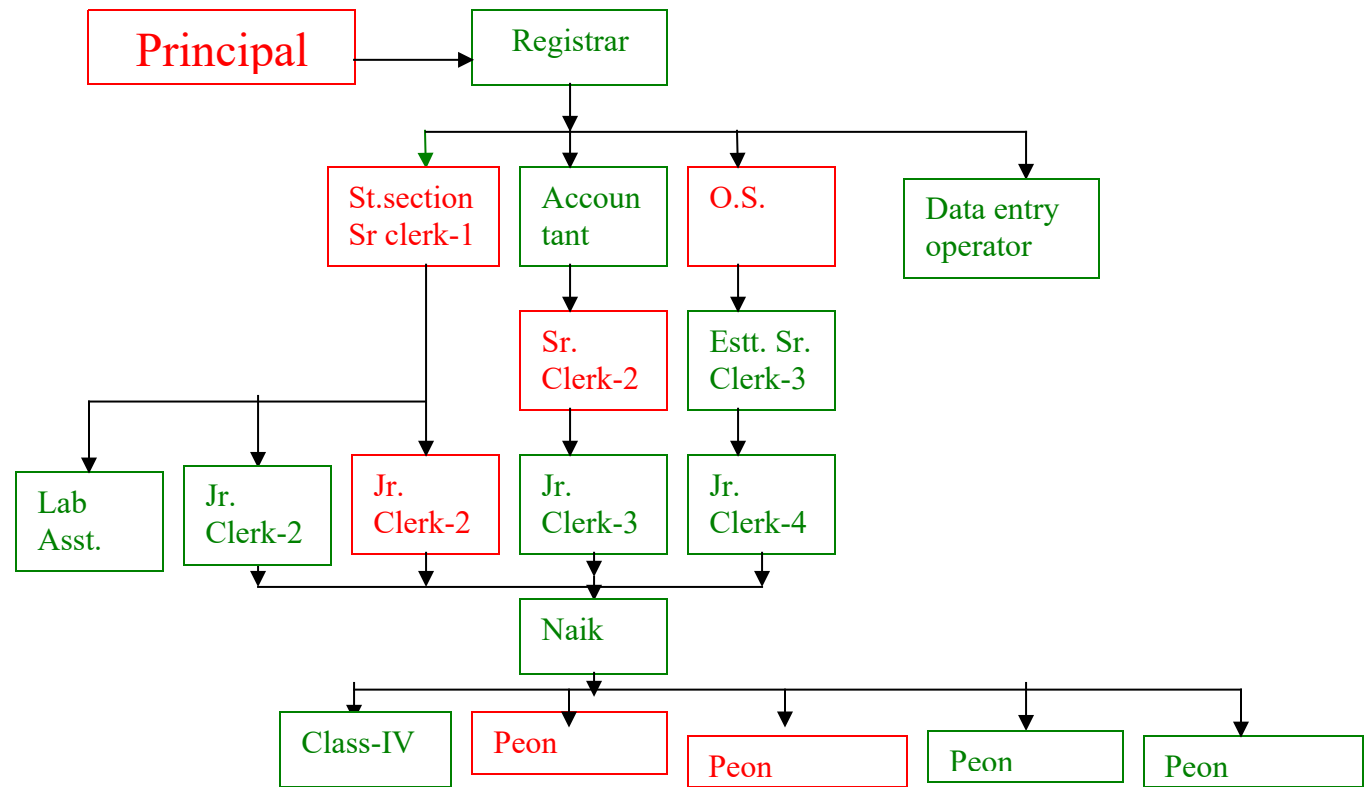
Principal

Registrar

St.section Sr clerk-1

Accoun tant

O.S.

Data entry operator

Sr. Clerk-2

Estt. Sr. Clerk-3

Lab Asst.

Jr. Clerk-2

Jr. Clerk-2

Jr. Clerk-3

Jr. Clerk-4

Naik

Class-IV

Peon

Peon

Peon

Peon